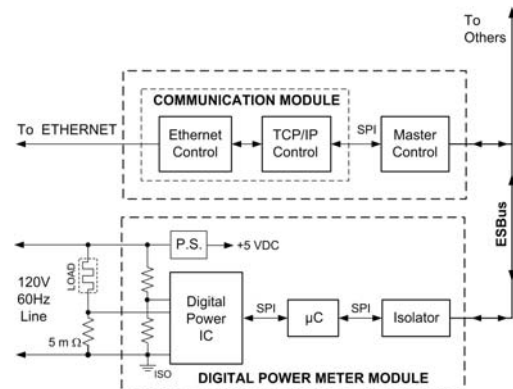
To Others

COMMUNICATION MODULE

To ETHERNET

Ethernet Control

TCP/IP Control

SPI

Master Control

ESBus

P.S.

+5 VDC

120V 60Hz Line

LOAD

Digital Power IC

SPI

µC

SPI

Isolator

5 m Ω

ISO

DIGITAL POWER METER MODULE